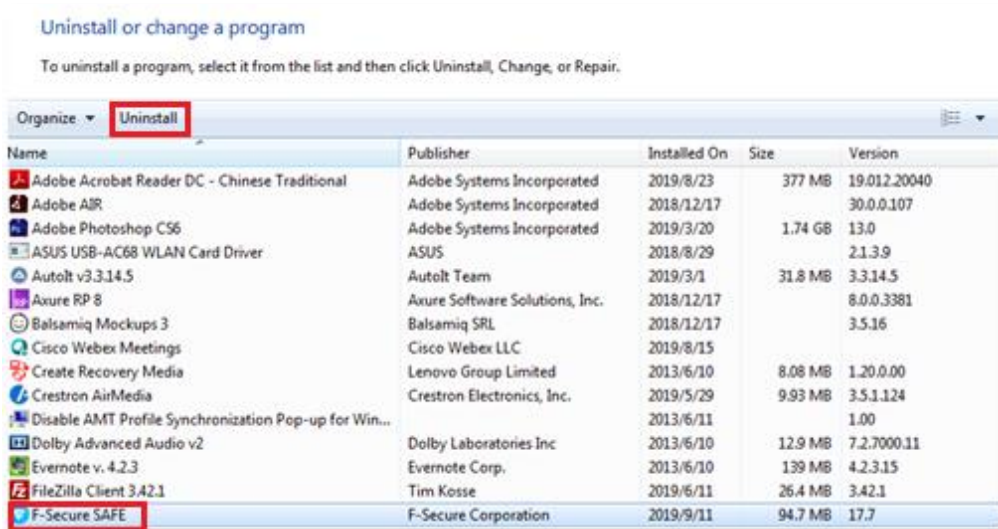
Uninstall or change a program

To uninstall a program, select it from the list and then click Uninstall, Change, or Repair.

Organize ▾ Uninstall

| Name | Publisher | Installed On | Size | Version |
|---|---|---|---|---|
| Adobe Acrobat Reader DC - Chinese Traditional | Adobe Systems Incorporated | 2019/8/23 | 377 MB | 19.012.20040 |
| Adobe AIR | Adobe Systems Incorporated | 2018/12/17 | | 30.0.0.107 |
| Adobe Photoshop CS6 | Adobe Systems Incorporated | 2019/3/20 | 1.74 GB | 13.0 |
| ASUS USB-AC68 WLAN Card Driver | ASUS | 2018/8/29 | | 2.1.3.9 |
| AutoIt v3.3.14.5 | AutoIt Team | 2019/3/1 | 31.8 MB | 3.3.14.5 |
| Axure RP 8 | Axure Software Solutions, Inc. | 2018/12/17 | | 8.0.0.3381 |
| Balsamiq Mockups 3 | Balsamiq SRL | 2018/12/17 | | 3.5.16 |
| Cisco Webex Meetings | Cisco Webex LLC | 2019/8/15 | | |
| Create Recovery Media | Lenovo Group Limited | 2013/6/10 | 8.08 MB | 1.20.0.00 |
| Crestron AirMedia | Crestron Electronics, Inc. | 2019/5/29 | 9.93 MB | 3.5.1.124 |
| Disable AMT Profile Synchronization Pop-up for Win... | | 2013/6/11 | | 1.00 |
| Dolby Advanced Audio v2 | Dolby Laboratories Inc | 2013/6/10 | 12.9 MB | 7.2.7000.11 |
| Evernote v. 4.2.3 | Evernote Corp. | 2013/6/10 | 139 MB | 4.2.3.15 |
| FileZilla Client 3.42.1 | Tim Kosse | 2019/6/11 | 26.4 MB | 3.42.1 |
| F-Secure SAFE | F-Secure Corporation | 2019/9/11 | 94.7 MB | 17.7 |